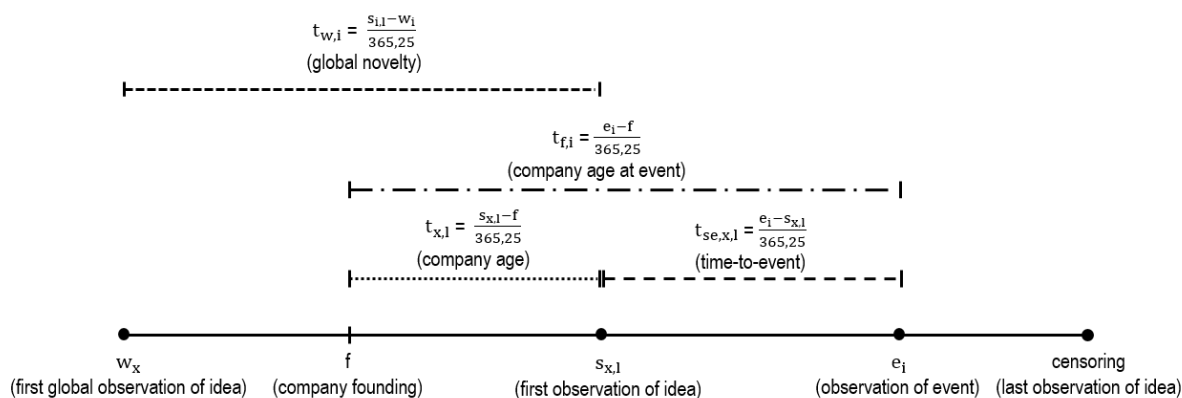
$t_{w,i} = \frac{s_{i,l} - w_i}{365{,}25}$
(global novelty)

$t_{f,i} = \frac{e_i - f}{365{,}25}$
(company age at event)

$t_{x,l} = \frac{s_{x,l} - f}{365{,}25}$
(company age)

$t_{se,x,l} = \frac{e_i - s_{x,l}}{365{,}25}$
(time-to-event)

$w_x$
(first global observation of idea)

f
(company founding)

$s_{x,l}$
(first observation of idea)

$e_i$
(observation of event)

censoring
(last observation of idea)